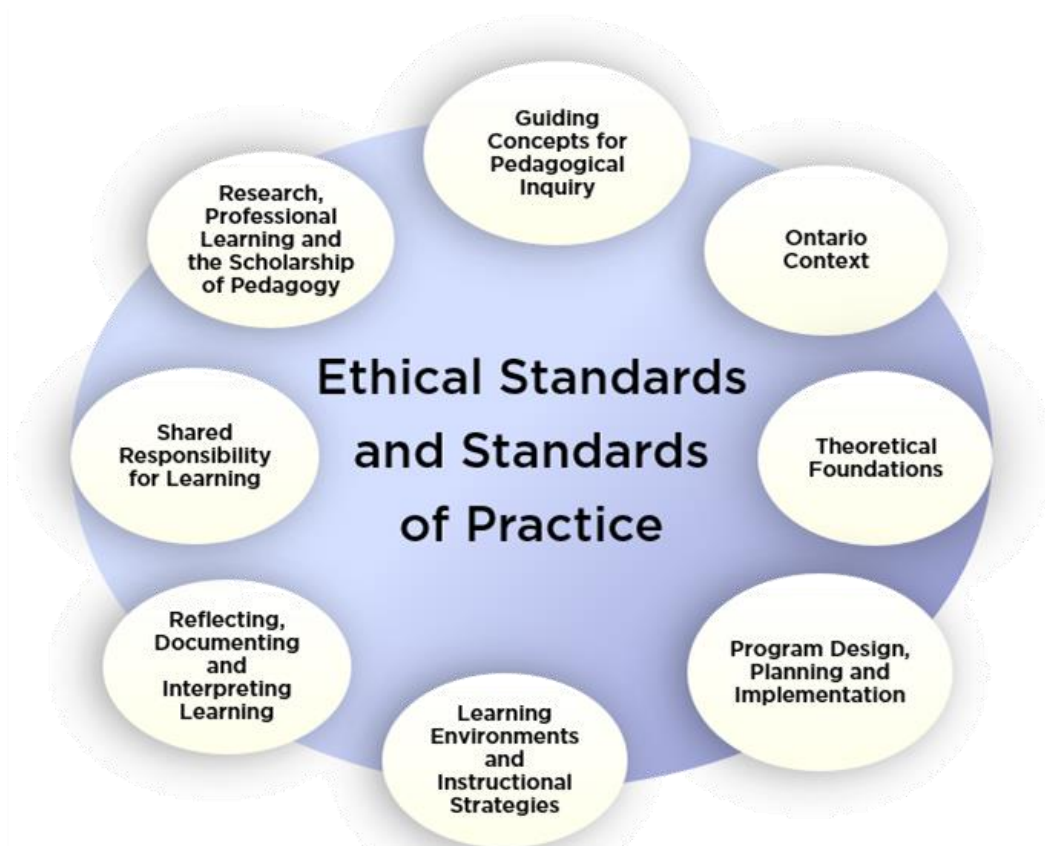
Guiding Concepts for Pedagogical Inquiry

Ontario Context

Theoretical Foundations

Program Design, Planning and Implementation

Learning Environments and Instructional Strategies

Reflecting, Documenting and Interpreting Learning

Shared Responsibility for Learning

Research, Professional Learning and the Scholarship of Pedagogy

Ethical Standards and Standards of Practice